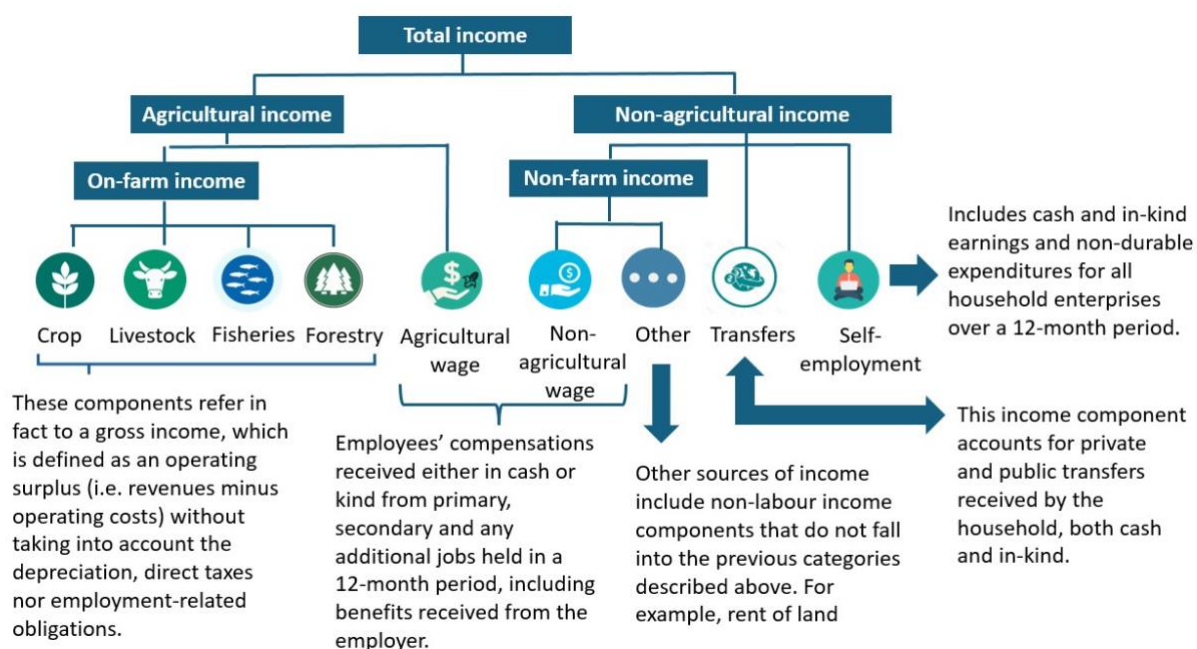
Total income

Agricultural income

Non-agricultural income

On-farm income

Non-farm income

Includes cash and in-kind earnings and non-durable expenditures for all household enterprises over a 12-month period.

Crop Livestock Fisheries Forestry Agricultural wage Non-agricultural wage Other Transfers Self-employment

These components refer in fact to a gross income, which is defined as an operating surplus (i.e. revenues minus operating costs) without taking into account the depreciation, direct taxes nor employment-related obligations.

Employees' compensations received either in cash or kind from primary, secondary and any additional jobs held in a 12-month period, including benefits received from the employer.

Other sources of income include non-labour income components that do not fall into the previous categories described above. For example, rent of land

This income component accounts for private and public transfers received by the household, both cash and in-kind.